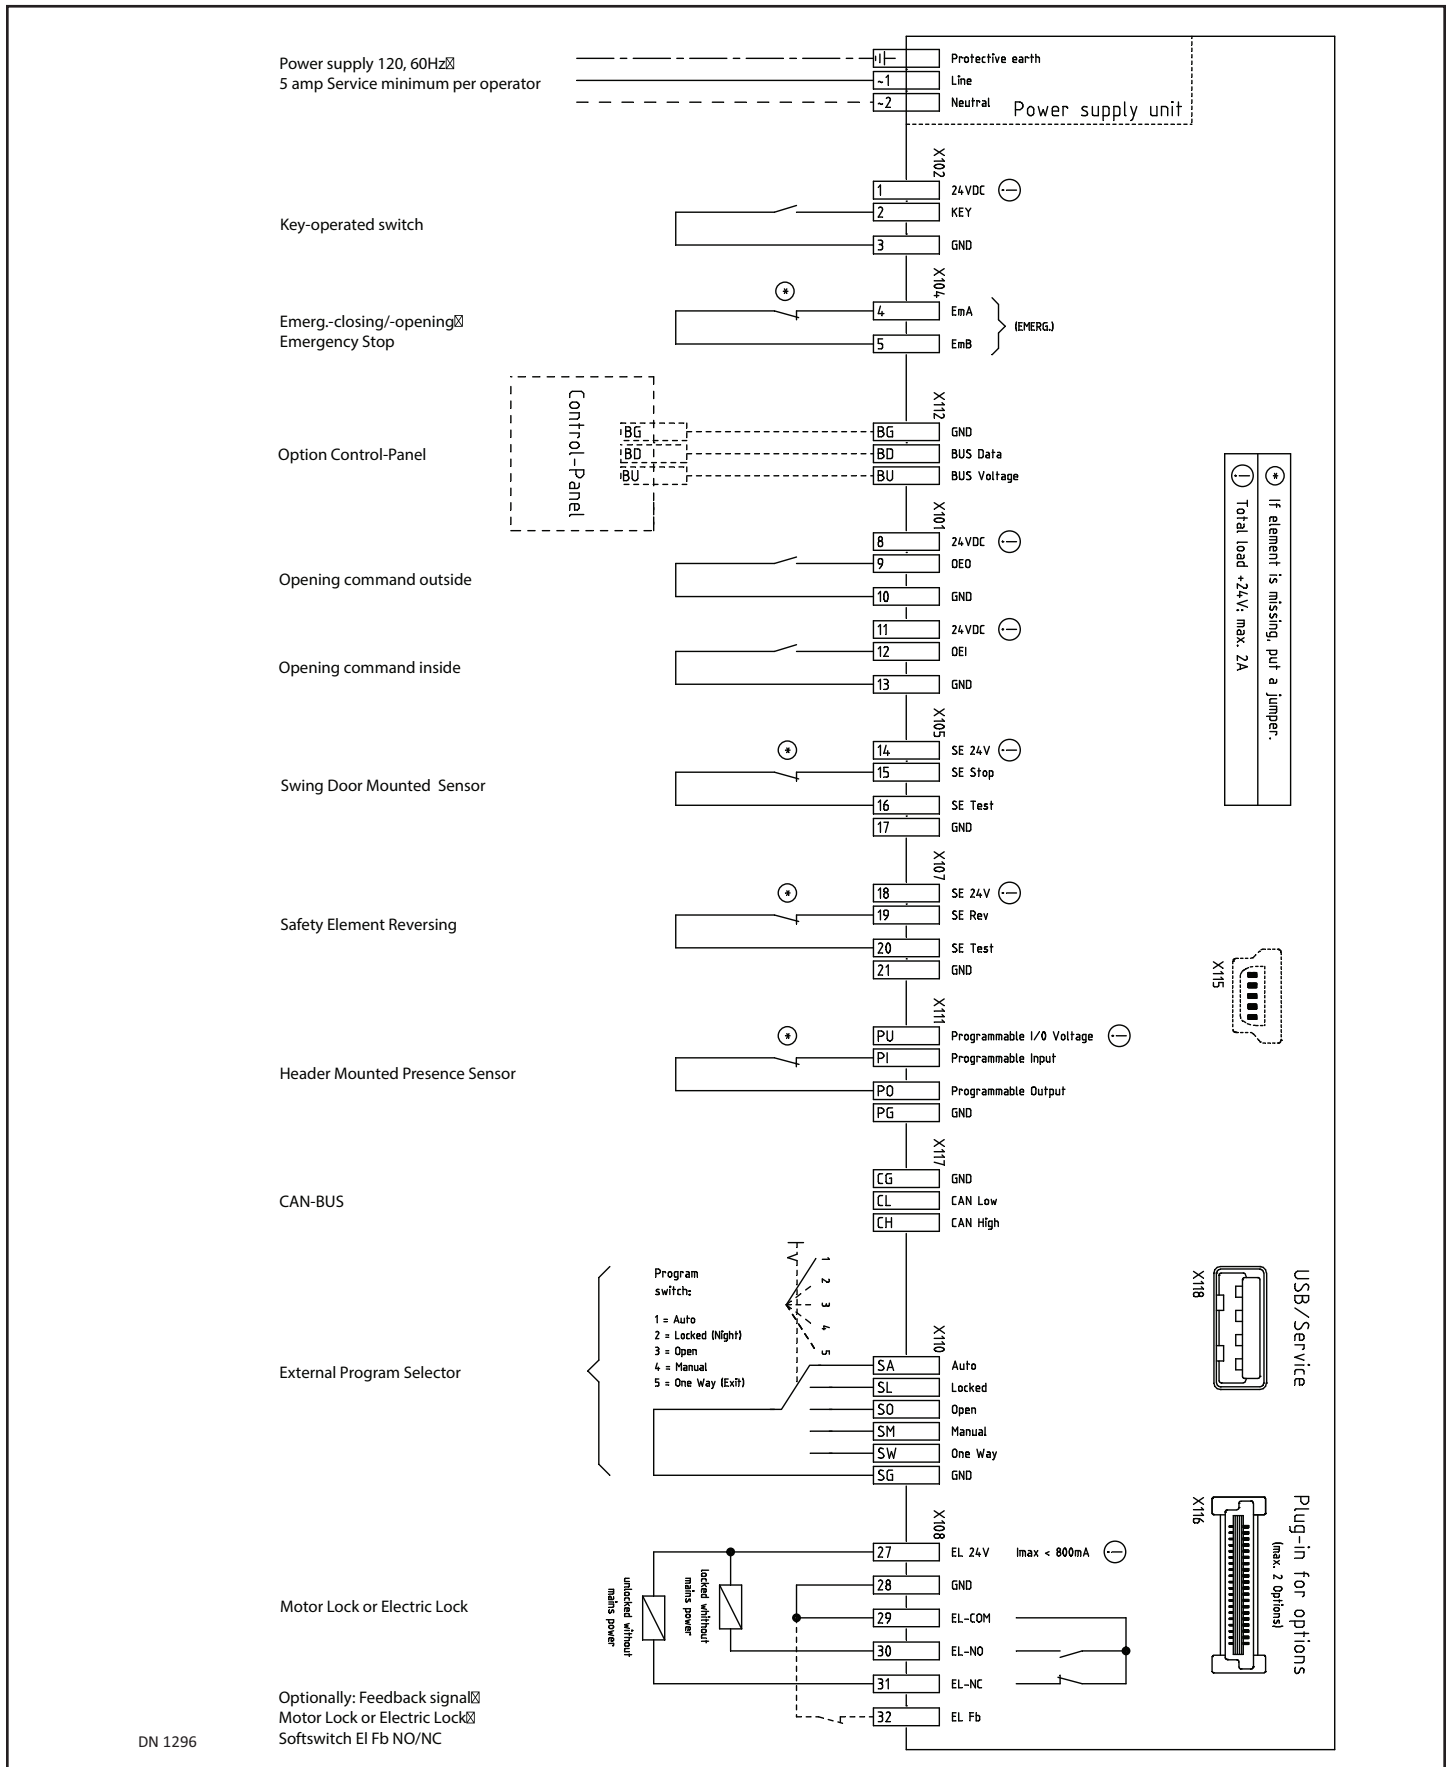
Power supply 120, 60Hz
5 amp Service minimum per operator

Protective earth
~1 Line
~2 Neutral
Power supply unit

X102
1 24VDC
Key-operated switch
2 KEY
3 GND

X104
Emerg.-closing/-opening
Emergency Stop
4 EmA
5 EmB
(EMERG.)

X112
Control-Panel
Option Control-Panel
BG BG GND
BD BD BUS Data
BU BU BUS Voltage

X101
8 24VDC
Opening command outside
9 OEO
10 GND
11 24VDC
Opening command inside
12 OEI
13 GND

X105
14 SE 24V
Swing Door Mounted Sensor
15 SE Stop
16 SE Test
17 GND

X107
18 SE 24V
Safety Element Reversing
19 SE Rev
20 SE Test
21 GND

X111
PU Programmable I/O Voltage
Header Mounted Presence Sensor
PI Programmable Input
PO Programmable Output
PG GND

X117
CAN-BUS
CG GND
CL CAN Low
CH CAN High

+V
Program switch:
1 = Auto
2 = Locked (Night)
3 = Open
4 = Manual
5 = One Way (Exit)
1 2 3 4 5

X110
External Program Selector
SA Auto
SL Locked
SO Open
SM Manual
SW One Way
SG GND

X108
Motor Lock or Electric Lock
unlocked without mains power
locked without mains power
27 EL 24V Imax < 800mA
28 GND
29 EL-COM
30 EL-NO
31 EL-NC
32 EL Fb

Optionally: Feedback signal
Motor Lock or Electric Lock
Softswitch El Fb NO/NC

* If element is missing, put a jumper.
Total load +24V: max. 2A

X115

X118
USB/Service

X116
Plug-in for options
(max. 2 Options)

DN 1296